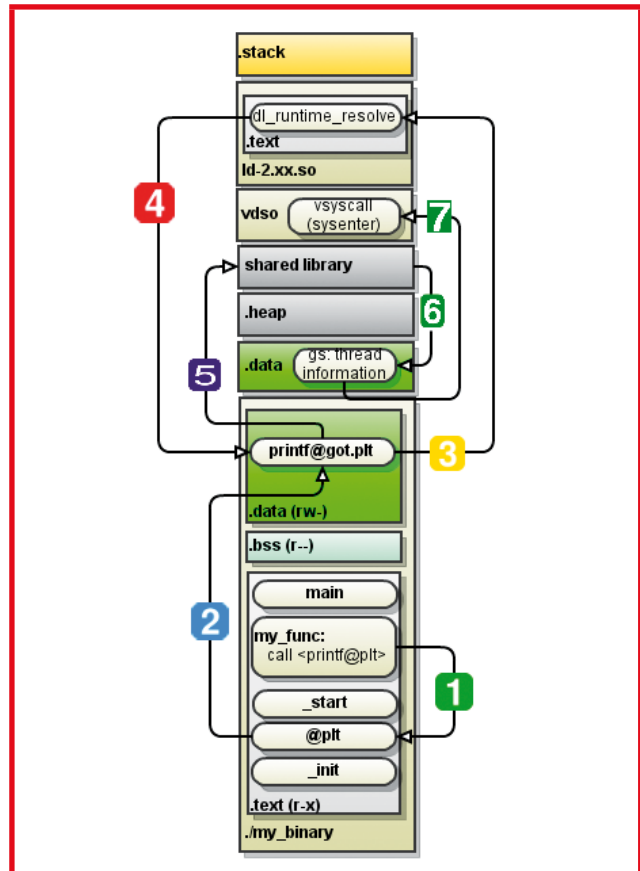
.stack

dl_runtime_resolve

.text

ld-2.xx.so

4

vdso

vsyscall (sysenter)

7

shared library

.heap

6

.data

gs: thread information

5

printf@got.plt

3

.data (rw-)

.bss (r--)

main

my_func: call <printf@plt>

2

1

_start

@plt

_init

.text (r-x)

./my_binary